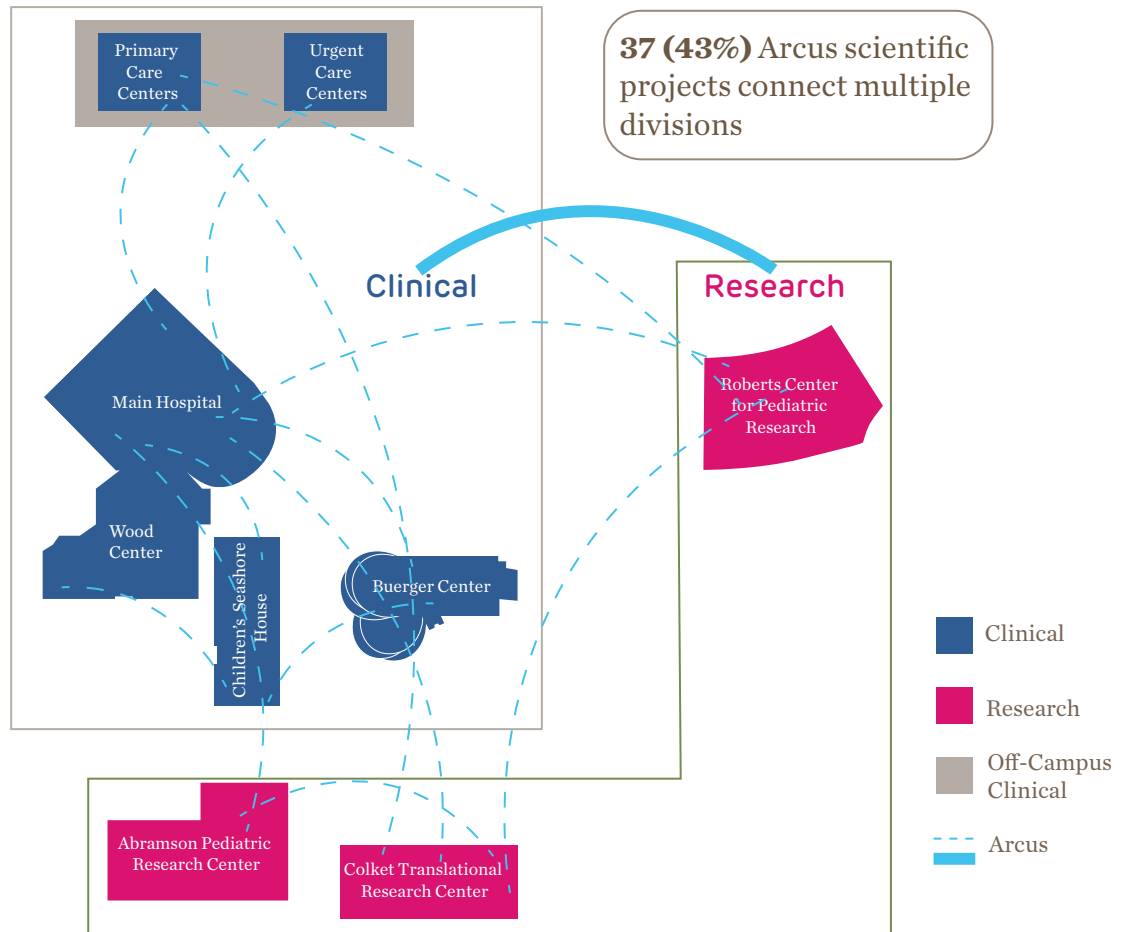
Primary Care Centers

Urgent Care Centers

**37 (43%)** Arcus scientific projects connect multiple divisions

Clinical

Research

Main Hospital

Roberts Center for Pediatric Research

Wood Center

Children's Seashore House

Buerger Center

Clinical

Research

Off-Campus Clinical

Arcus

Abramson Pediatric Research Center

Colket Translational Research Center